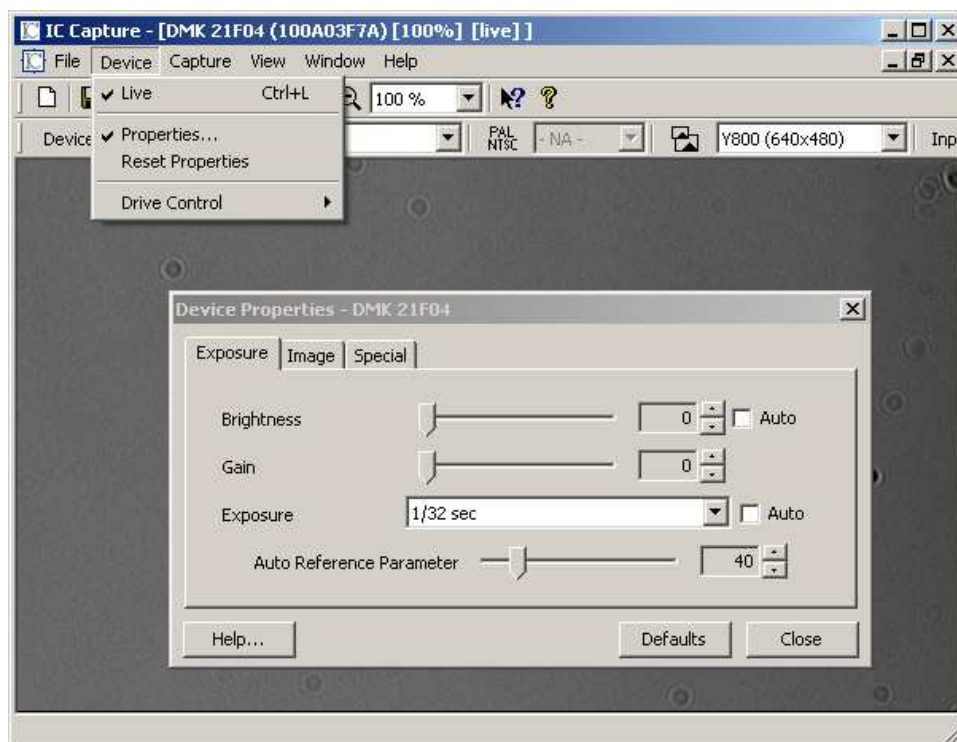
IC Capture - [DMK 21F04 (100A03F7A) [100%] [live] ]

File Device Capture View Window Help

✔ Live Ctrl+L

✔ Properties...
Reset Properties

Drive Control

100 %

Device

PAL NTSC - NA -

Y800 (640x480)

Inp

Device Properties - DMK 21F04

Exposure | Image | Special

Brightness 0 Auto

Gain 0

Exposure 1/32 sec Auto

Auto Reference Parameter 40

Help... Defaults Close